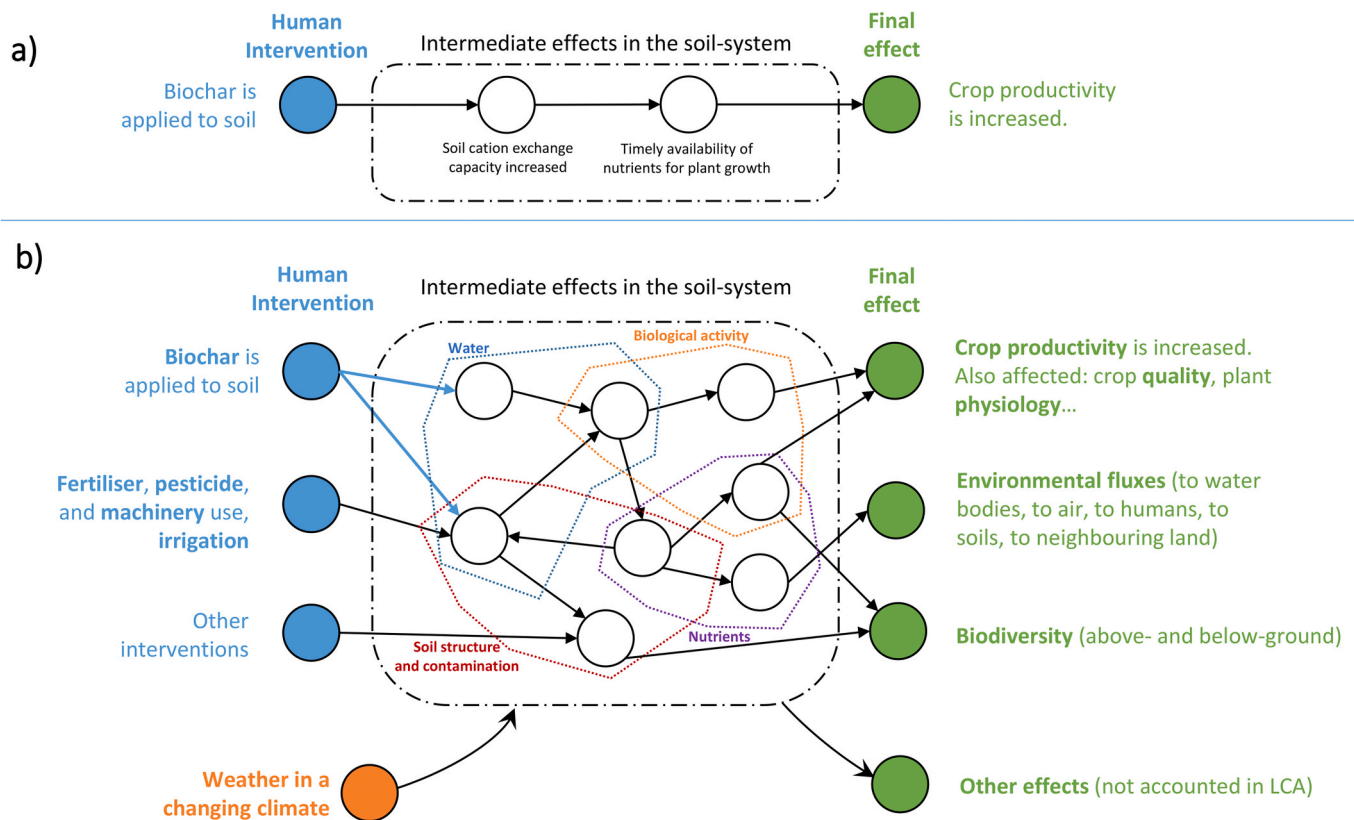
a)

Human Intervention

Intermediate effects in the soil-system

Final effect

Biochar is applied to soil

Soil cation exchange capacity increased

Timely availability of nutrients for plant growth

Crop productivity is increased.

b)

Human Intervention

Intermediate effects in the soil-system

Final effect

Biochar is applied to soil

Fertiliser, pesticide, and machinery use, irrigation

Other interventions

Water

Biological activity

Soil structure and contamination

Nutrients

Crop productivity is increased. Also affected: crop quality, plant physiology…

Environmental fluxes (to water bodies, to air, to humans, to soils, to neighbouring land)

Biodiversity (above- and below-ground)

Weather in a changing climate

Other effects (not accounted in LCA)